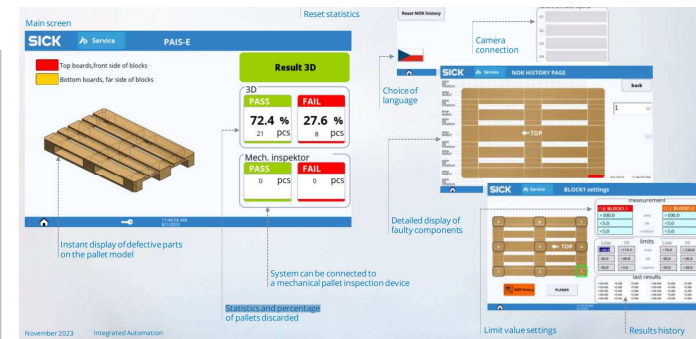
Main screen

Reset statistics

Reset NOK history

SICK Service PAIS-E

Top boards,front side of blocks

Bottom boards, far side of blocks

Result 3D

3D

PASS

FAIL

72.4 %

27.6 %

21 pcs

8 pcs

Mech. inspektor

PASS

FAIL

0 pcs

0 pcs

11:44:06 AM
8/1/2023

Instant display of defective parts on the pallet model

System can be connected to a mechanical pallet inspection device

Statistics and percentage of pallets discarded

Camera connection

Choice of language

SICK Service NOK HISTORY PAGE

back

TOP

Detailed display of faulty components

SICK Service BLOCK1 settings

measurement

BLOCK1

BLOCK2

limits

last results

TOP

PLANKS

Limit value settings

Results history

November 2023 Integrated Automation